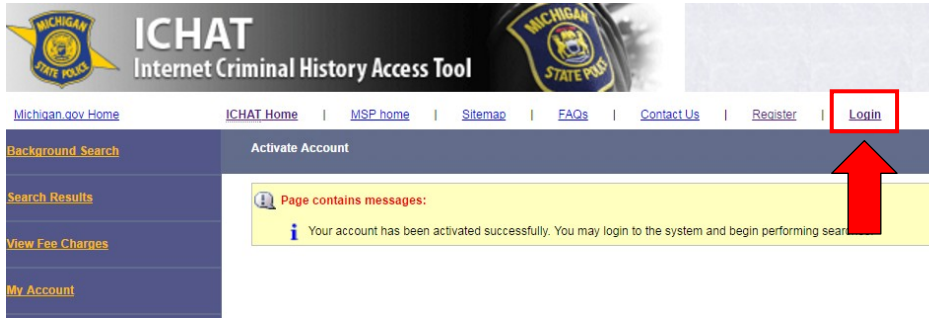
MICHIGAN STATE POLICE

ICHAT
Internet Criminal History Access Tool

MICHIGAN STATE POLICE

Michigan.gov Home | ICHAT Home | MSP home | Sitemap | FAQs | Contact Us | Register | Login

Background Search

Search Results

View Fee Charges

My Account

Activate Account

Page contains messages:

Your account has been activated successfully. You may login to the system and begin performing sear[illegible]